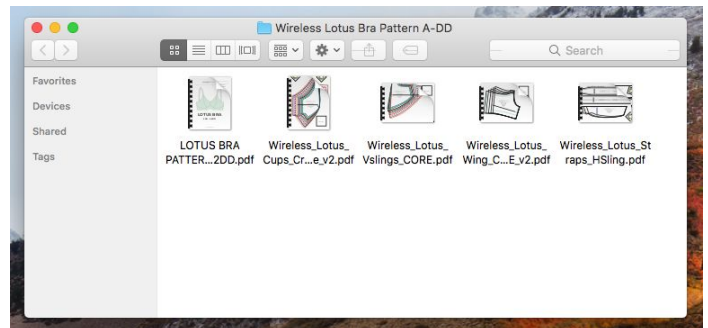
Wireless Lotus Bra Pattern A-DD

Search

Favorites
Devices
Shared
Tags

LOTUS BRA

LOTUS BRA PATTER...2DD.pdf

Wireless_Lotus_Cups_Cr...e_v2.pdf

Wireless_Lotus_Vslings_CORE.pdf

Wireless_Lotus_Wing_C...E_v2.pdf

Wireless_Lotus_Straps_HSling.pdf